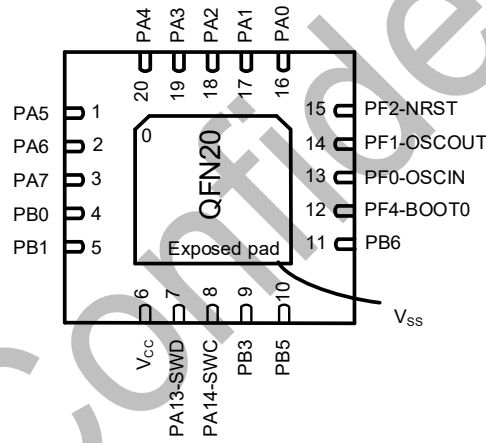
PA4 PA3 PA2 PA1 PA0

20 19 18 17 16

PA5 1
PA6 2
PA7 3
PB0 4
PB1 5

0

QFN20

Exposed pad

15 PF2-NRST
14 PF1-OSCOUT
13 PF0-OSCIN
12 PF4-BOOT0
11 PB6

6 7 8 9 10

$V_{CC}$ PA13-SWD PA14-SWC PB3 PB5

$V_{SS}$

Confide